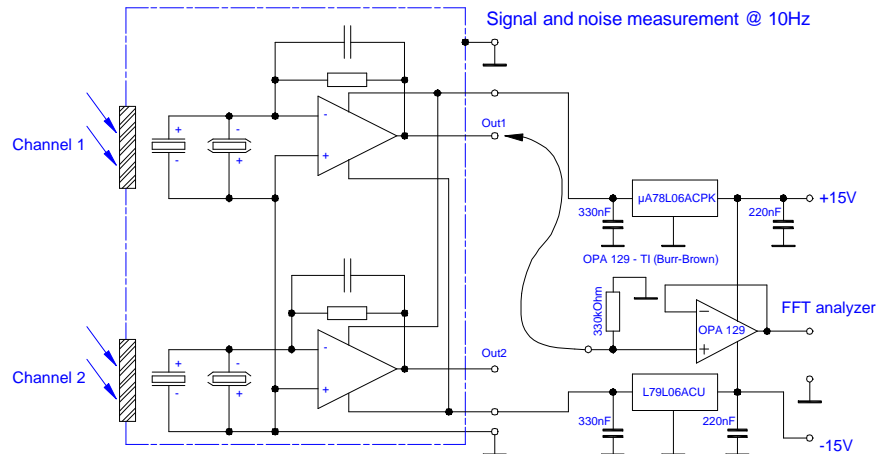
Signal and noise measurement @ 10Hz

Channel 1

+
-
-
+

-
+

Out1

330nF
μA78L06ACPK
220nF
+15V

OPA 129 - TI (Burr-Brown)

330kOhm

FFT analyzer

OPA 129

Channel 2

+
-
-
+

-
+

Out2

L79L06ACU

330nF
220nF
-15V